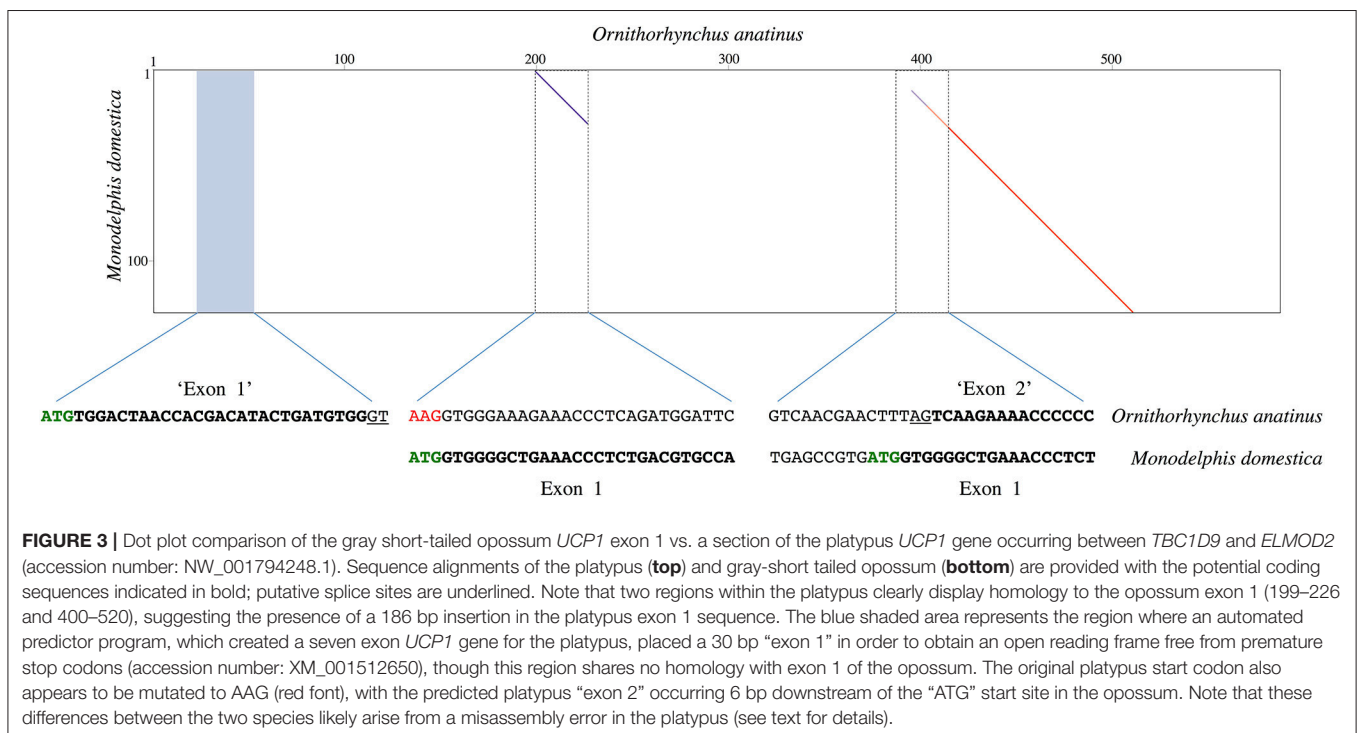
Ornithorhynchus anatinus

1 100 200 300 400 500

1

100

Monodelphis domestica

'Exon 1'

'Exon 2'

ATGTGGACTAACCACGACATACTGATGTGGGT AAGGTGGGAAAGAAACCCTCAGATGGATTC GTCAACGAACTTTAGTCAAGAAAACCCCCC Ornithorhynchus anatinus

ATGGTGGGGCTGAAACCCTCTGACGTGCCA TGAGCCGTGATGGTGGGGCTGAAACCCTCT Monodelphis domestica

Exon 1 Exon 1

**FIGURE 3 |** Dot plot comparison of the gray short-tailed opossum *UCP1* exon 1 vs. a section of the platypus *UCP1* gene occurring between *TBC1D9* and *ELMOD2* (accession number: NW_001794248.1). Sequence alignments of the platypus (**top**) and gray-short tailed opossum (**bottom**) are provided with the potential coding sequences indicated in bold; putative splice sites are underlined. Note that two regions within the platypus clearly display homology to the opossum exon 1 (199–226 and 400–520), suggesting the presence of a 186 bp insertion in the platypus exon 1 sequence. The blue shaded area represents the region where an automated predictor program, which created a seven exon *UCP1* gene for the platypus, placed a 30 bp "exon 1" in order to obtain an open reading frame free from premature stop codons (accession number: XM_001512650), though this region shares no homology with exon 1 of the opossum. The original platypus start codon also appears to be mutated to AAG (red font), with the predicted platypus "exon 2" occurring 6 bp downstream of the "ATG" start site in the opossum. Note that these differences between the two species likely arise from a misassembly error in the platypus (see text for details).